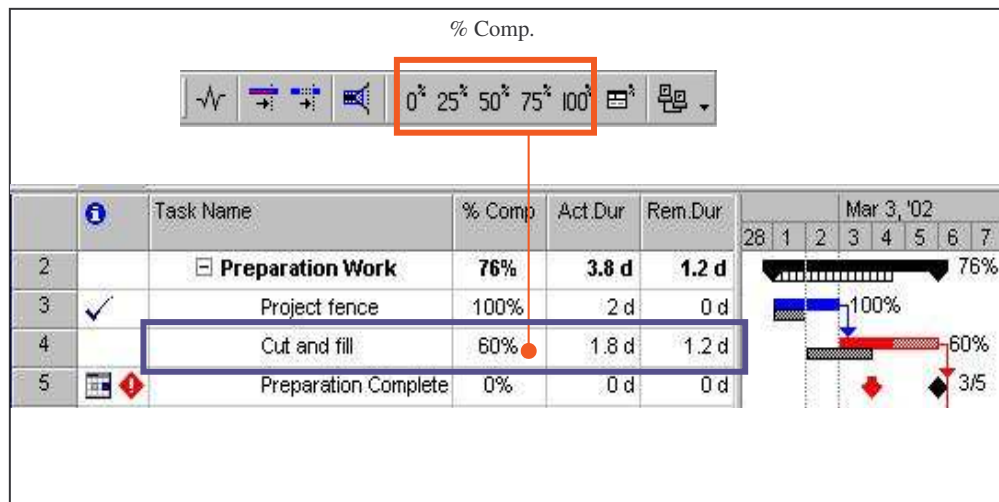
% Comp.

0% 25% 50% 75% 100%

| | | Task Name | % Comp | Act.Dur | Rem.Dur | Mar 3, '02 28 1 2 3 4 5 6 7 |
|---|---|---|---|---|---|---|
| 2 | | ⊟ Preparation Work | 76% | 3.8 d | 1.2 d | 76% |
| 3 | ✓ | Project fence | 100% | 2 d | 0 d | 100% |
| 4 | | Cut and fill | 60% | 1.8 d | 1.2 d | 60% |
| 5 | | Preparation Complete | 0% | 0 d | 0 d | 3/5 |